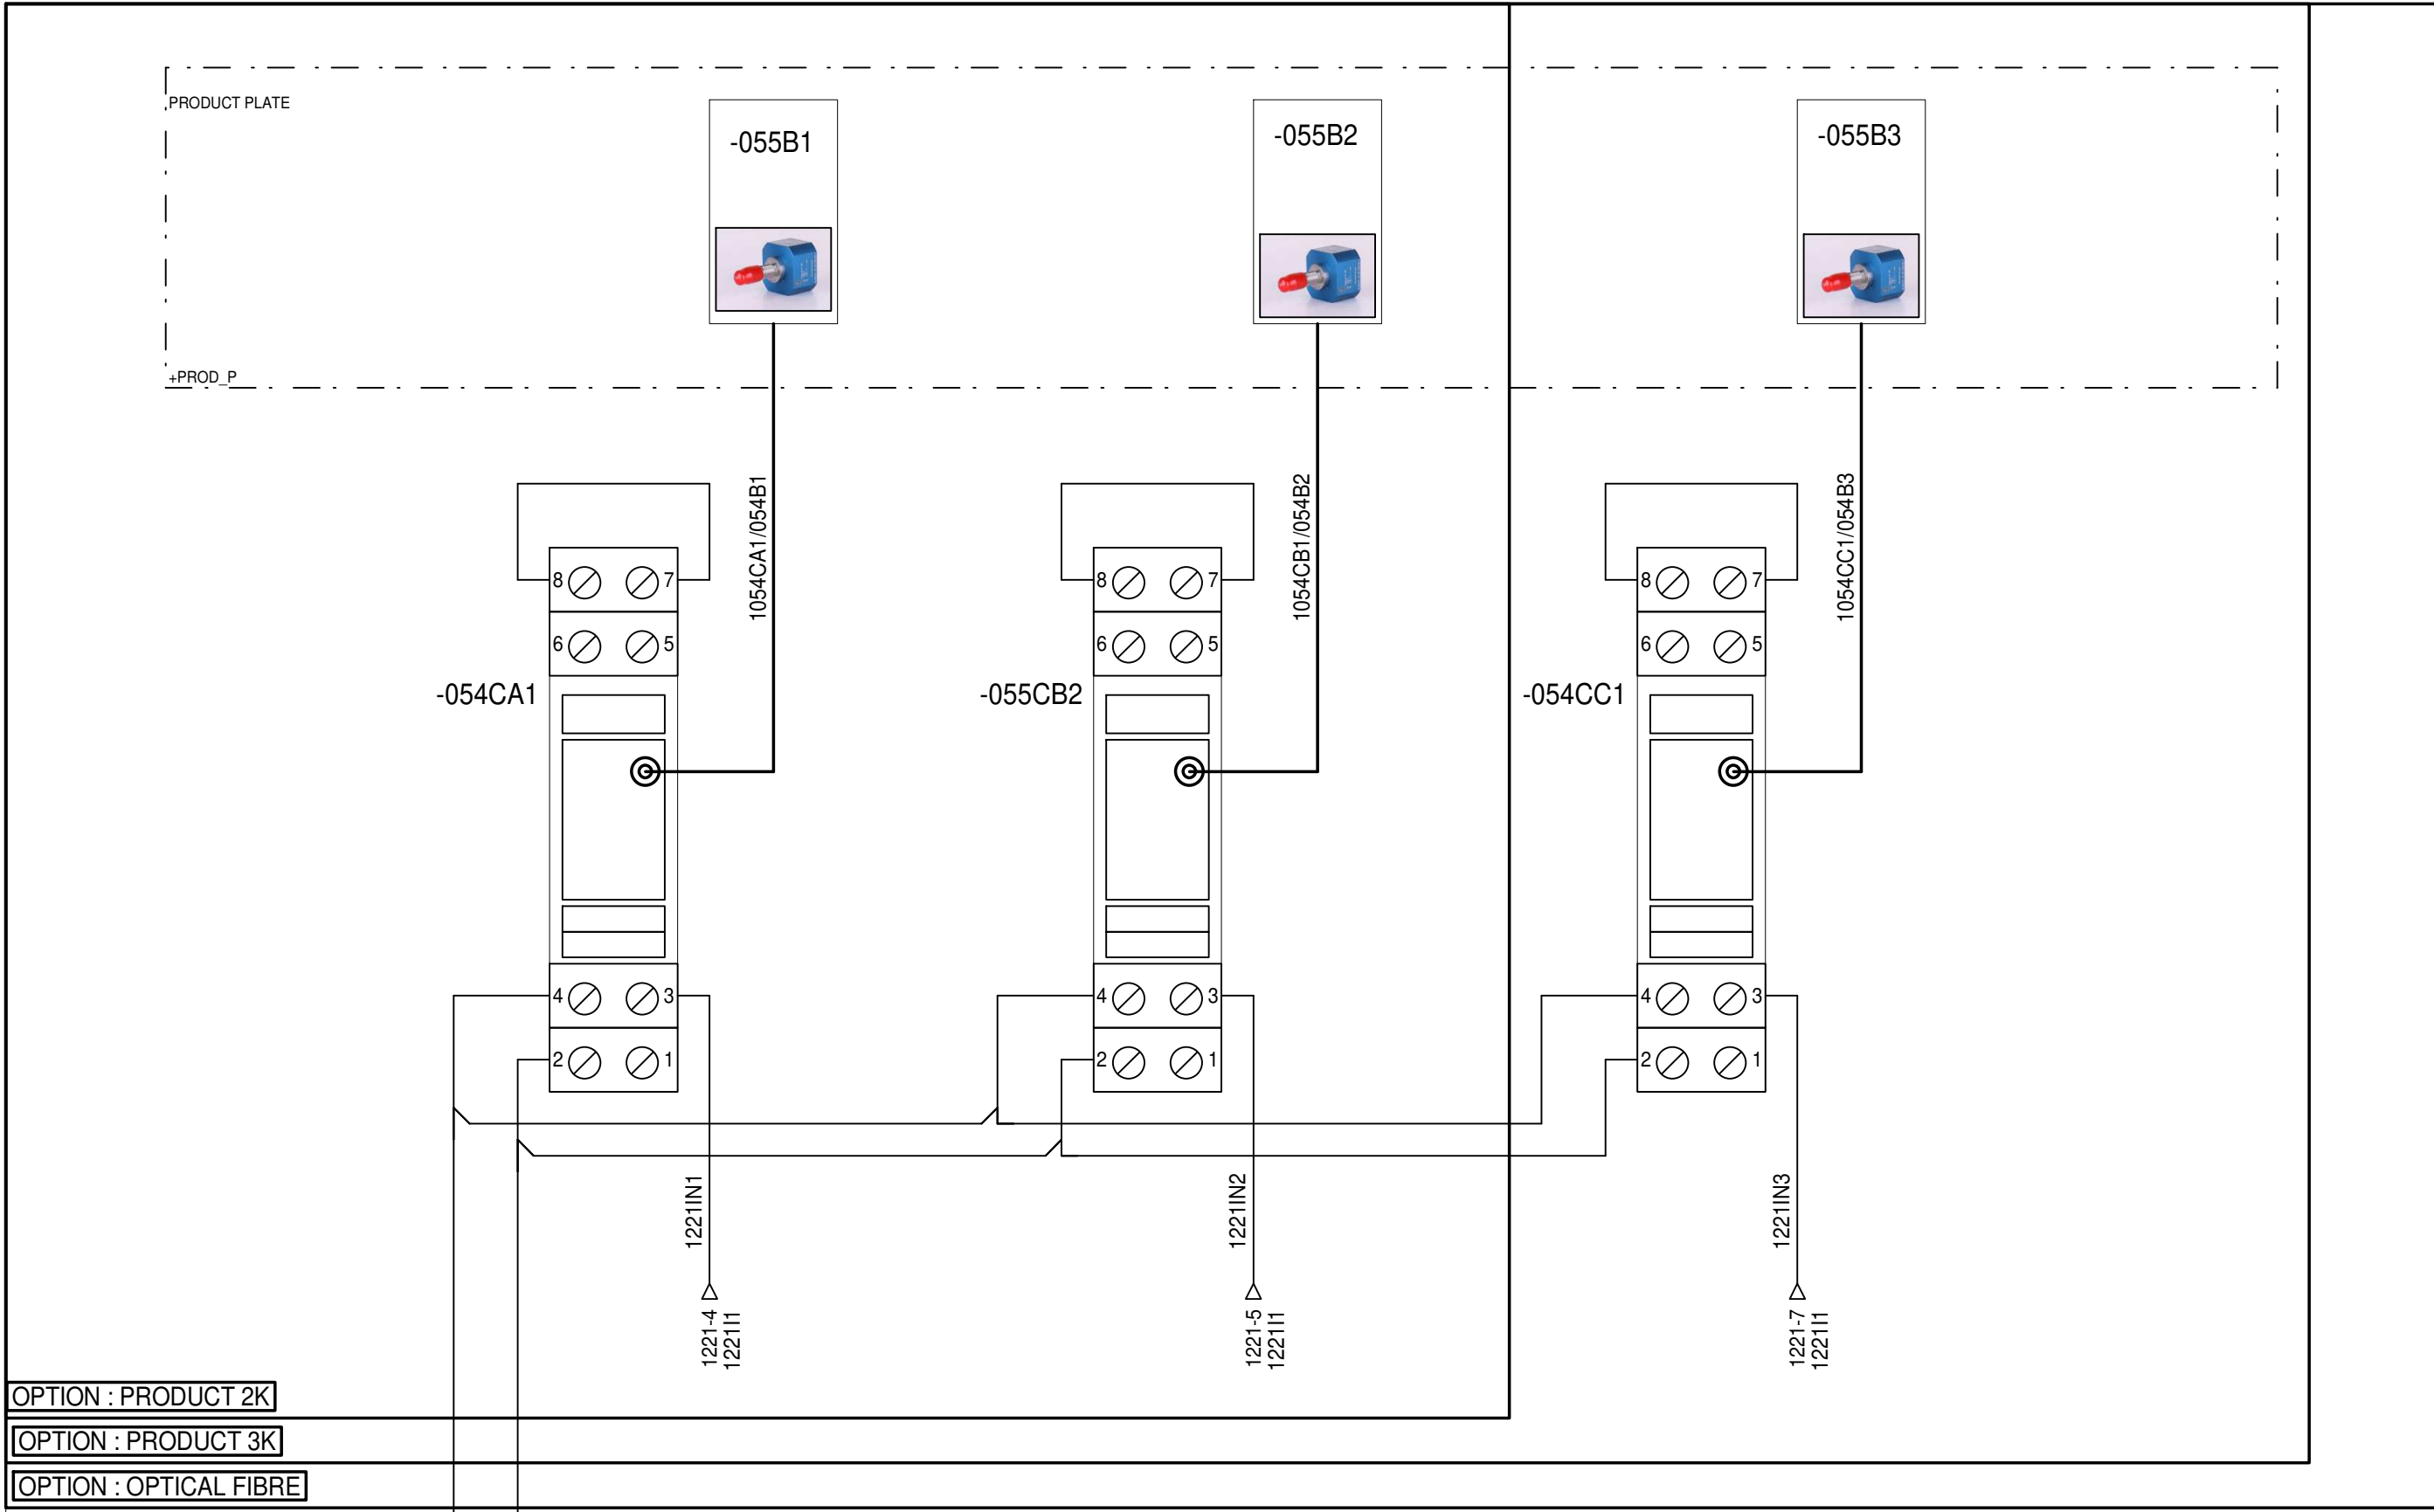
PRODUCT PLATE

+PROD_P

-055B1

-055B2

-055B3

1054CA1/054B1

1054CB1/054B2

1054CC1/054B3

8 7
6 5
-054CA1
4 3
2 1

8 7
6 5
-055CB2
4 3
2 1

8 7
6 5
-054CC1
4 3
2 1

1221IN1

1221IN2

1221IN3

1221-4
1221I1

1221-5
1221I1

1221-7
1221I1

OPTION : PRODUCT 2K

OPTION : PRODUCT 3K

OPTION : OPTICAL FIBRE